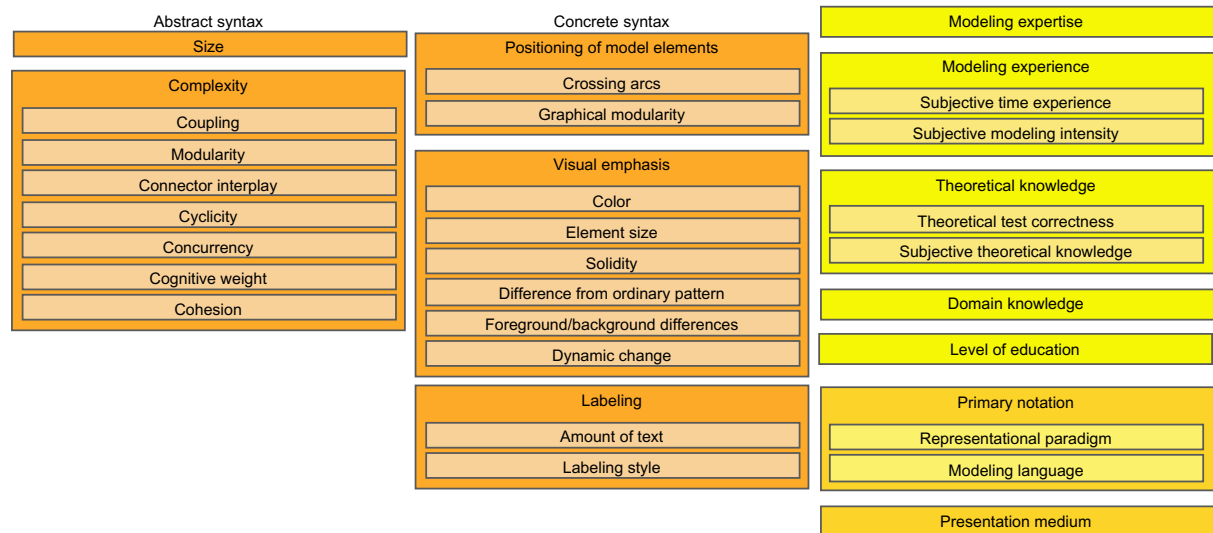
Abstract syntax

Size

Complexity

Coupling

Modularity

Connector interplay

Cyclicity

Concurrency

Cognitive weight

Cohesion

Concrete syntax

Positioning of model elements

Crossing arcs

Graphical modularity

Visual emphasis

Color

Element size

Solidity

Difference from ordinary pattern

Foreground/background differences

Dynamic change

Labeling

Amount of text

Labeling style

Modeling expertise

Modeling experience

Subjective time experience

Subjective modeling intensity

Theoretical knowledge

Theoretical test correctness

Subjective theoretical knowledge

Domain knowledge

Level of education

Primary notation

Representational paradigm

Modeling language

Presentation medium